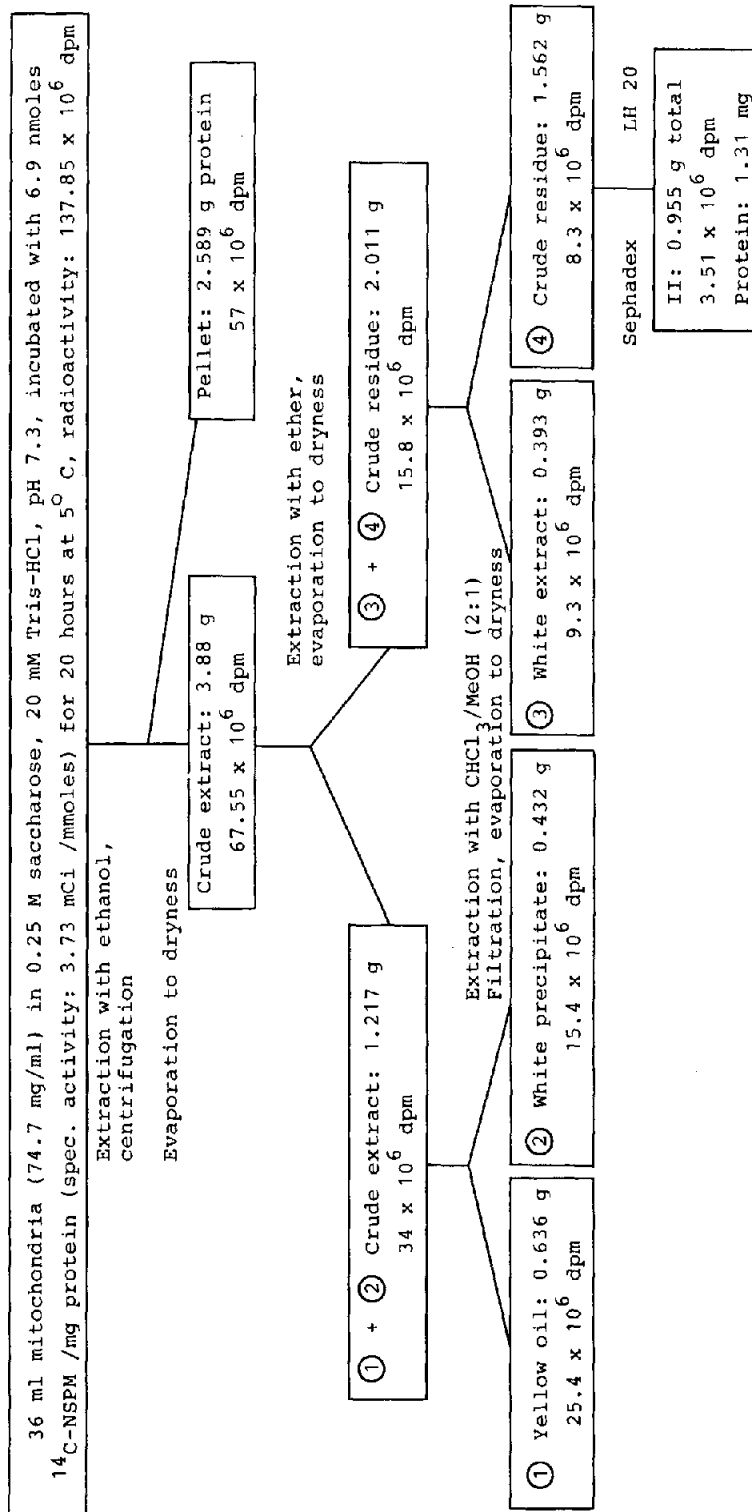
36 ml mitochondria (74.7 mg/ml) in 0.25 M saccharose, 20 mM Tris-HCl, pH 7.3, incubated with 6.9 nmoles $^{14}$C-NSPM /mg protein (spec. activity: 3.73 mCi /mmoles) for 20 hours at 5$^{o}$ C, radioactivity: 137.85 x 10$^{6}$ dpm

Extraction with ethanol, centrifugation

Evaporation to dryness

Crude extract: 3.88 g
67.55 x 10$^{6}$ dpm

Pellet: 2.589 g protein
57 x 10$^{6}$ dpm

Extraction with ether, evaporation to dryness

① + ② Crude extract: 1.217 g
34 x 10$^{6}$ dpm

③ + ④ Crude residue: 2.011 g
15.8 x 10$^{6}$ dpm

Extraction with CHCl$_3$/MeOH (2:1)
Filtration, evaporation to dryness

① Yellow oil: 0.636 g
25.4 x 10$^{6}$ dpm

② White precipitate: 0.432 g
15.4 x 10$^{6}$ dpm

③ White extract: 0.393 g
9.3 x 10$^{6}$ dpm

④ Crude residue: 1.562 g
8.3 x 10$^{6}$ dpm

Sephadex LH 20

II: 0.955 g total
3.51 x 10$^{6}$ dpm
Protein: 1.31 mg